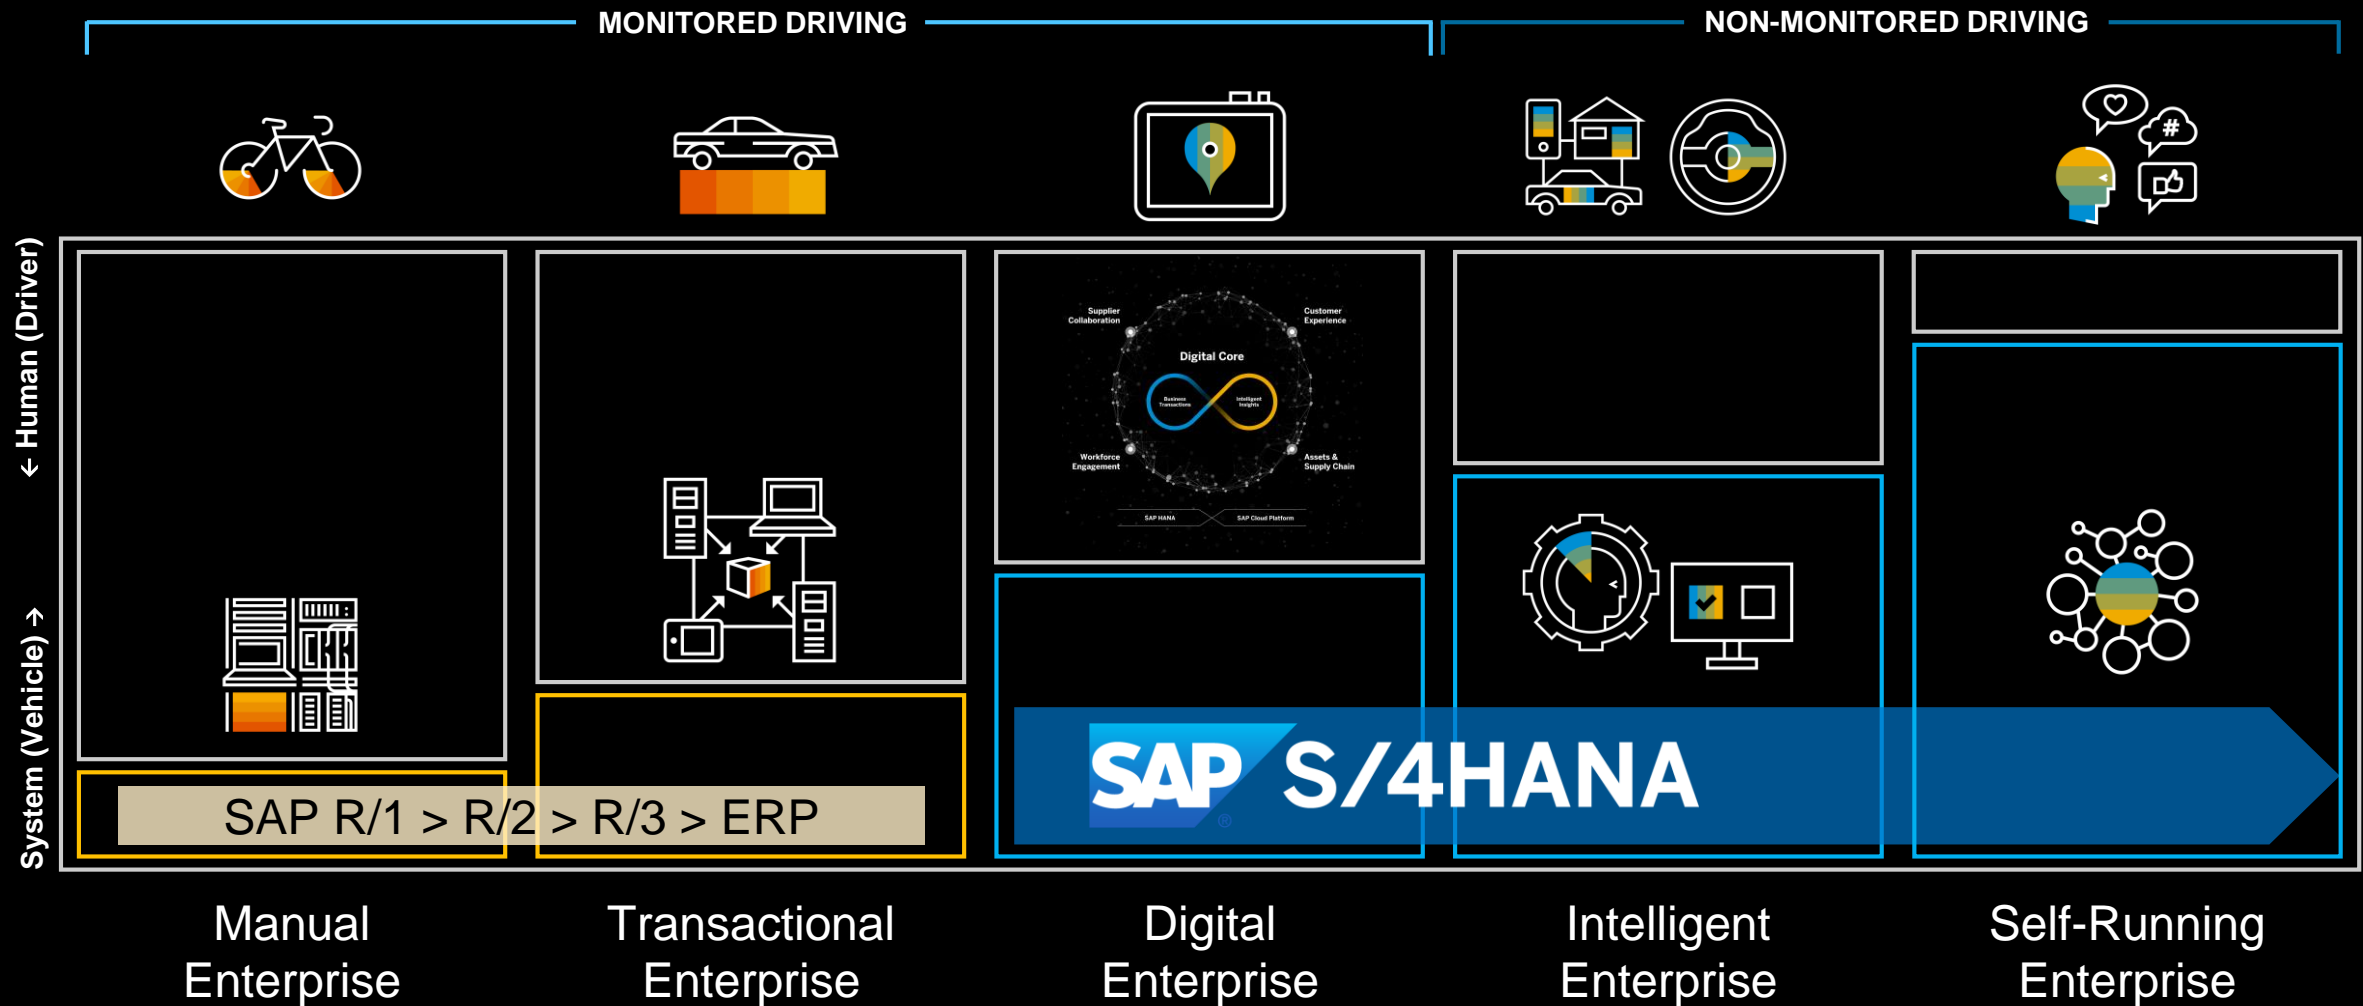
MONITORED DRIVING

NON-MONITORED DRIVING

← Human (Driver)

System (Vehicle) →

Supplier Collaboration

Customer Experience

Digital Core

Business Transactions

Intelligent Insights

Workforce Engagement

Assets & Supply Chain

SAP HANA

SAP Cloud Platform

SAP R/1 > R/2 > R/3 > ERP

SAP S/4HANA

Manual Enterprise

Transactional Enterprise

Digital Enterprise

Intelligent Enterprise

Self-Running Enterprise